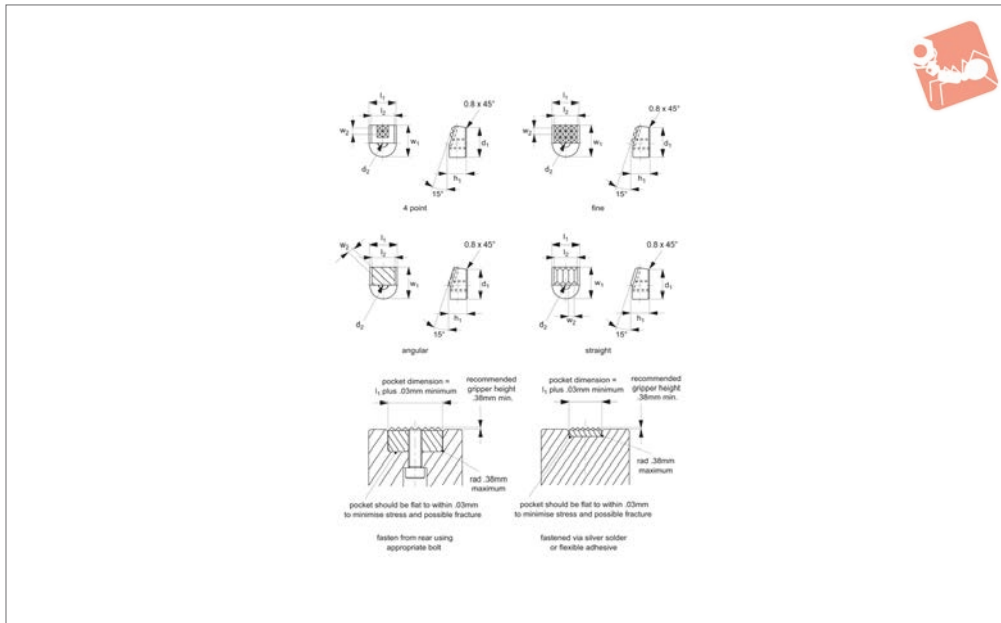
$l_1$
$l_2$
$w_2$
$w_1$
$d_2$
0.8 x 45°
$d_1$
$h_1$
15°
4 point

$l_1$
$l_2$
$w_2$
$w_1$
$d_2$
0.8 x 45°
$d_1$
$h_1$
15°
fine

$w_2$
$l_1$
$l_2$
$w_1$
$d_2$
0.8 x 45°
$d_1$
$h_1$
15°
angular

$l_1$
$l_2$
$w_1$
$d_2$
$w_2$
0.8 x 45°
$d_1$
$h_1$
15°
straight

pocket dimension = $l_1$ plus .03mm minimum
recommended gripper height .38mm min.
rad .38mm maximum
pocket should be flat to within .03mm to minimise stress and possible fracture

fasten from rear using appropriate bolt

pocket dimension = $l_1$ plus .03mm minimum
recommended gripper height .38mm min.
rad .38mm maximum
pocket should be flat to within .03mm to minimise stress and possible fracture

fastened via silver solder or flexible adhesive